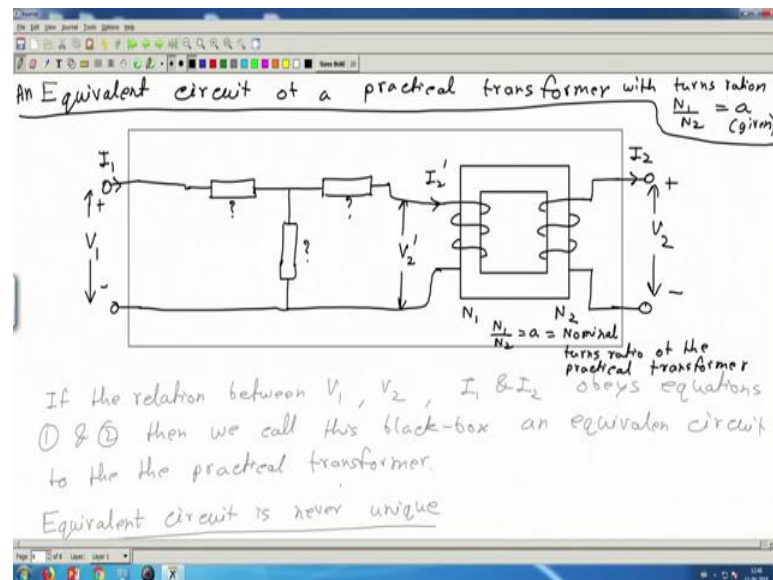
Journal
File Edit View Journal Tools Options Help

An Equivalent circuit of a practical transformer with turns ration $\frac{N_1}{N_2} = a$ (given)

$I_1$
+
$V_1$
-
?
?
?
$I_2'$
$V_2'$
$I_2$
+
$V_2$
-
$N_1$
$N_2$
$\frac{N_1}{N_2} = a$ = Nominal turns ratio of the practical transformer

If the relation between $V_1$, $V_2$, $I_1$ & $I_2$ obeys equations ① & ② then we call this black-box an equivalen circuit to the the practical transformer.

Equivalent circuit is never unique

Page 5 of 8 Layer: Layer 1